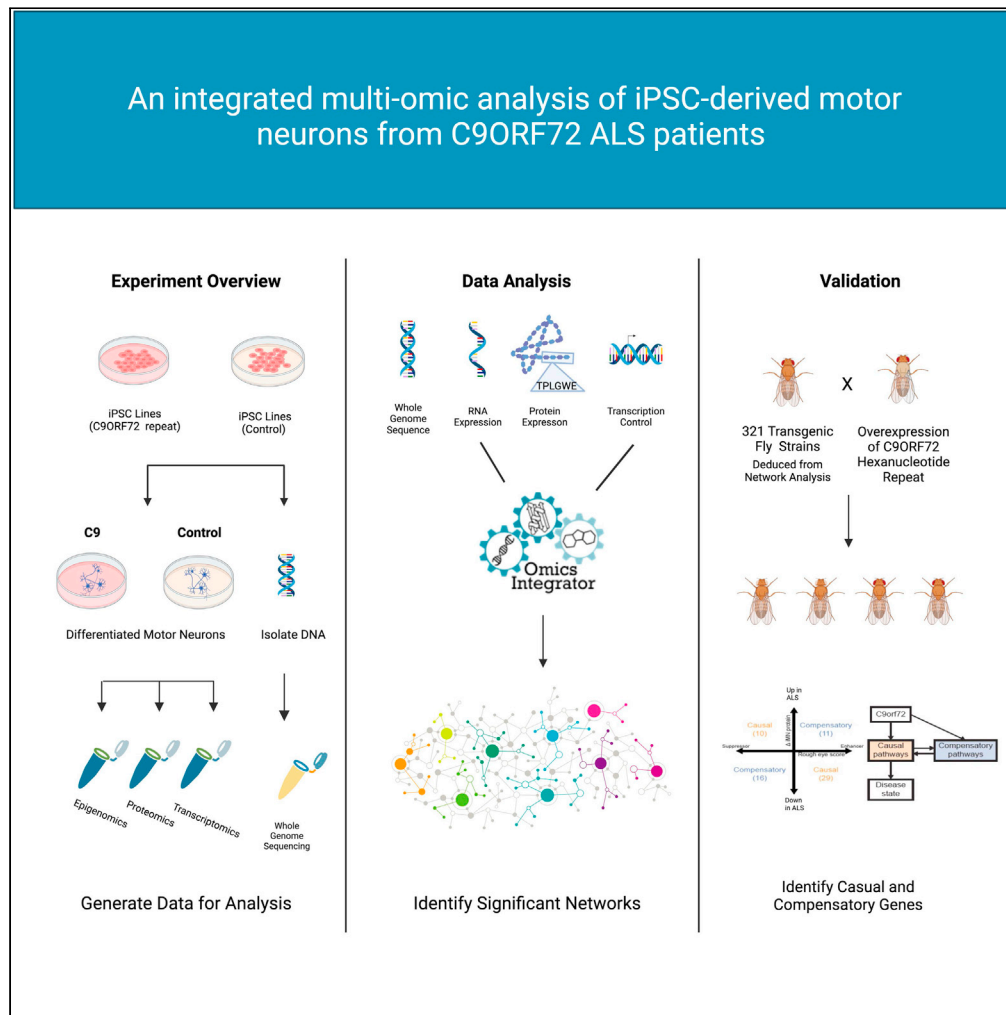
An integrated multi-omic analysis of iPSC-derived motor neurons from C9ORF72 ALS patients

Experiment Overview

iPSC Lines (C9ORF72 repeat)

iPSC Lines (Control)

C9

Control

Differentiated Motor Neurons

Isolate DNA

Epigenomics

Proteomics

Transcriptomics

Whole Genome Sequencing

Generate Data for Analysis

Data Analysis

Whole Genome Sequence

RNA Expression

TPLGWE

Protein Expresson

Transcription Control

Omics Integrator

Identify Significant Networks

Validation

X

321 Transgenic Fly Strains Deduced from Network Analysis

Overexpression of C9ORF72 Hexanucleotide Repeat

Up in ALS

Δ MN protein

Causal (10)

Compensatory (11)

Suppressor

Rough eye score

Enhancer

Compensatory (16)

Causal (29)

Down in ALS

C9orf72

Causal pathways

Compensatory pathways

Disease state

Identify Casual and Compensatory Genes